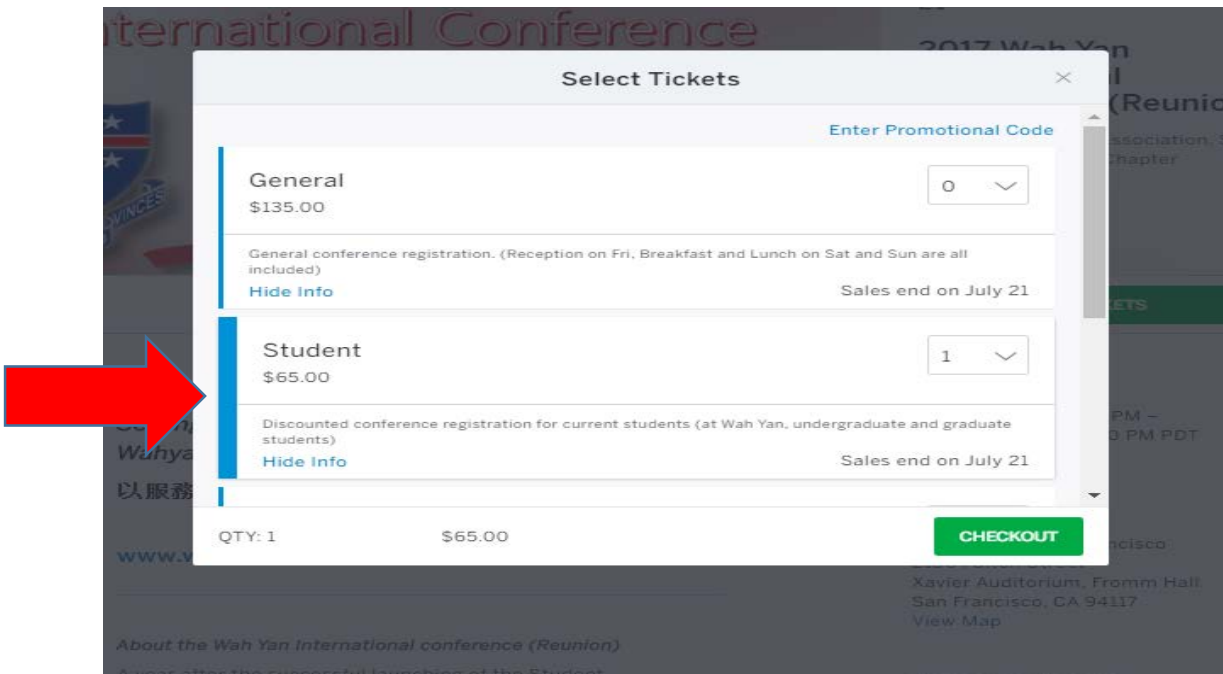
ternational Conference

2017 Wah Yan
l
(Reunio
ssociation,
Chapter

Select Tickets

×

Enter Promotional Code

General
$135.00

0

General conference registration. (Reception on Fri, Breakfast and Lunch on Sat and Sun are all included)

Hide Info

Sales end on July 21

Student
$65.00

1

Discounted conference registration for current students (at Wah Yan, undergraduate and graduate students)

Hide Info

Sales end on July 21

QTY: 1

$65.00

CHECKOUT

ETS

PM –
PM PDT

Wahya
以服務

www.w

ncisco
Xavier Auditorium, Fromm Hall
San Francisco, CA 94117
View Map

About the Wah Yan International conference (Reunion)